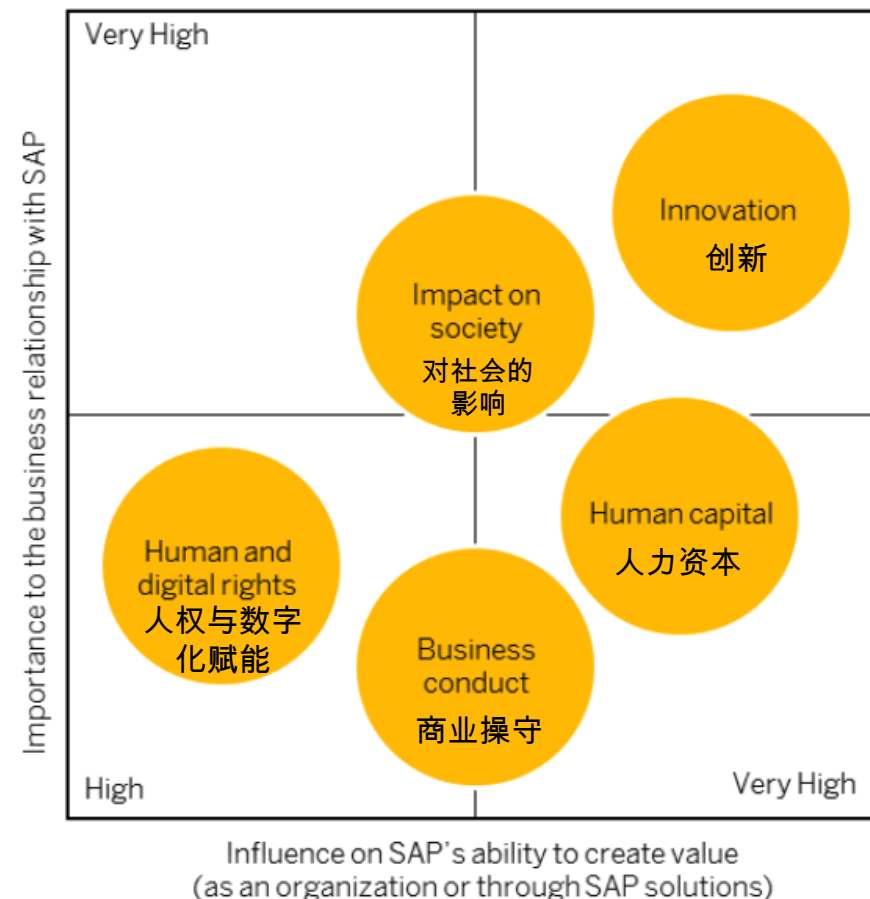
Importance to the business relationship with SAP

Very High

Innovation
创新

Impact on society
对社会的影响

Human capital
人力资本

Human and digital rights
人权与数字化赋能

Business conduct
商业操守

High

Very High

Influence on SAP's ability to create value
(as an organization or through SAP solutions)